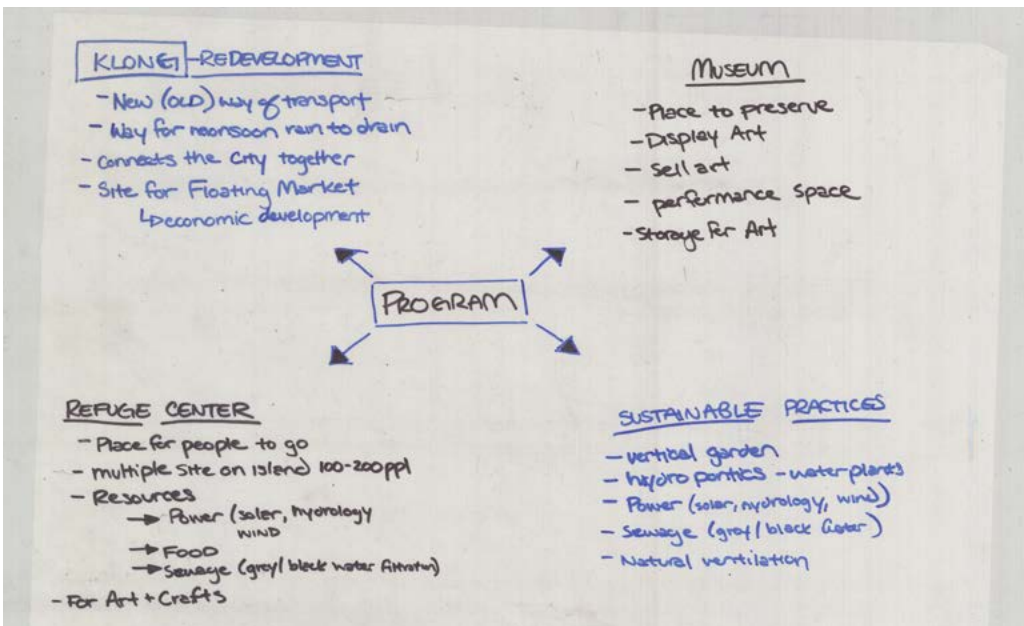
KLONG -REDEVELOPMENT
- New (OLD) way of transport
- Way for monsoon rain to drain
- Connects the city together
- Site for Floating Market
↳ economic development

MUSEUM
- Place to preserve
- Display Art
- Sell art
- performance space
- Storage for Art

PROGRAM

REFUGE CENTER
- Place for people to go
- multiple site on island 100-200ppl
- Resources
→ Power (solar, hydrology WIND
→ FOOD
→ Sewage (grey/ black water filtration)
- For Art + Crafts

SUSTAINABLE PRACTICES
- vertical garden
- hydro ponics - water plants
- Power (solar, hydrology, wind)
- Sewage (grey/ black water)
- Natural ventilation